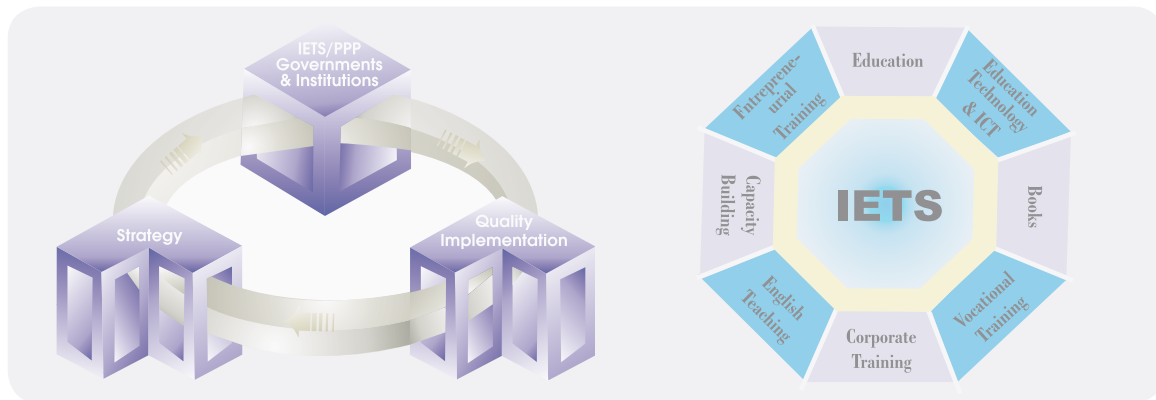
IETS/PPP Governments & Institutions

Strategy

Quality Implementation

Education

Education Technology & ICT

Books

Vocational Training

Corporate Training

English Teaching

Capacity Building

Entrepreneurial Training

IETS